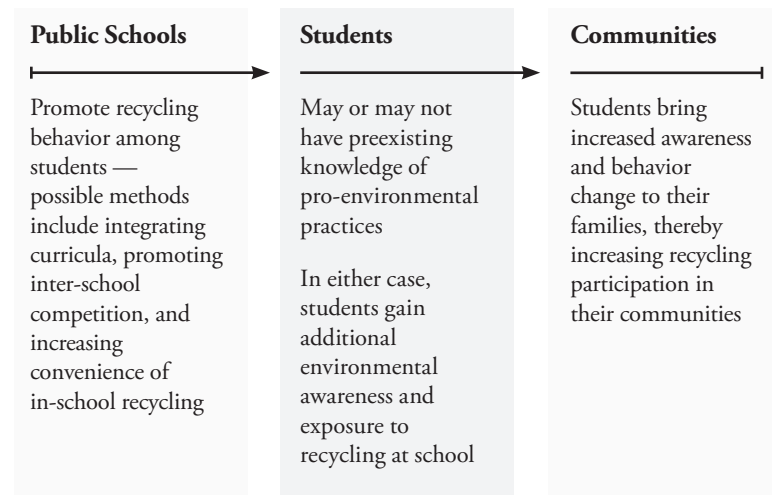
**Public Schools**

Promote recycling behavior among students — possible methods include integrating curricula, promoting inter-school competition, and increasing convenience of in-school recycling

**Students**

May or may not have preexisting knowledge of pro-environmental practices

In either case, students gain additional environmental awareness and exposure to recycling at school

**Communities**

Students bring increased awareness and behavior change to their families, thereby increasing recycling participation in their communities